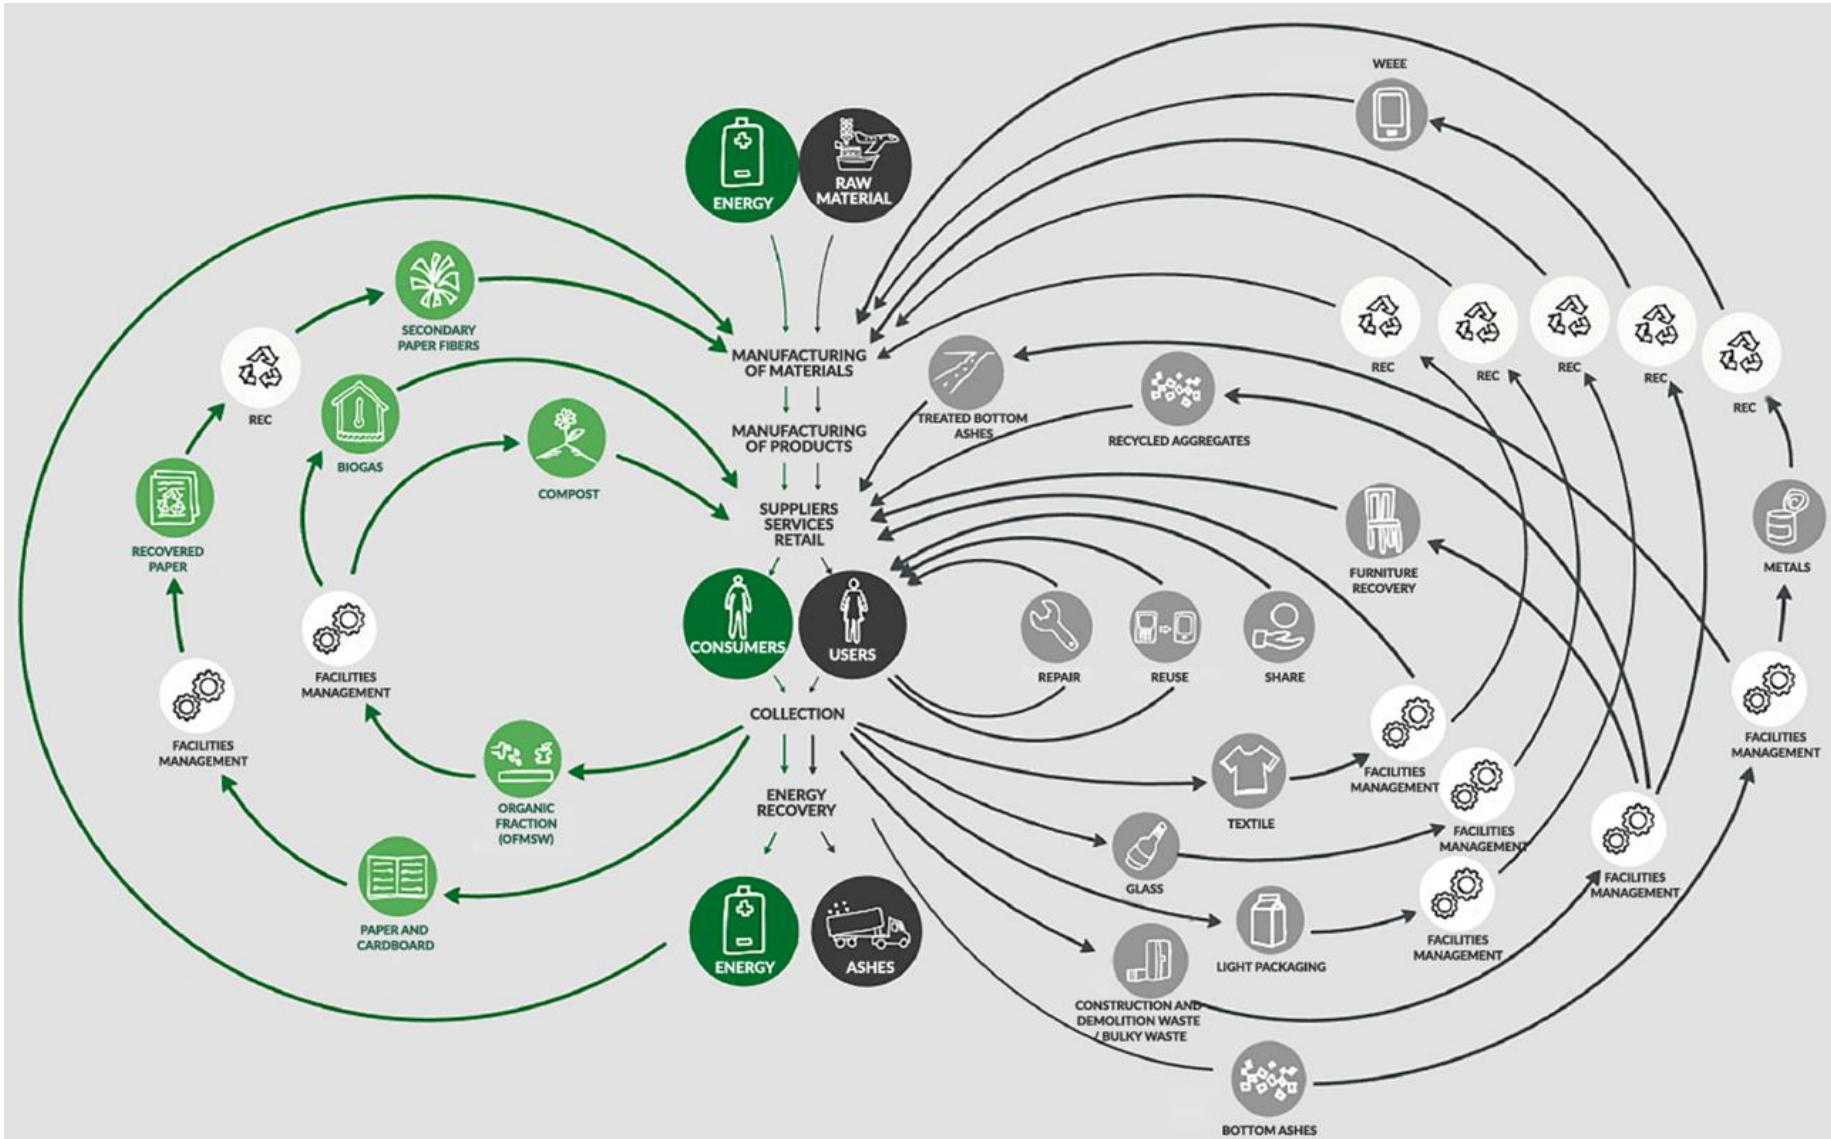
WEEE

ENERGY

RAW MATERIAL

SECONDARY PAPER FIBERS

REC

REC

REC

REC

REC

REC

MANUFACTURING OF MATERIALS

TREATED BOTTOM ASHES

RECYCLED AGGREGATES

BIOGAS

COMPOST

MANUFACTURING OF PRODUCTS

RECOVERED PAPER

SUPPLIERS SERVICES RETAIL

FURNITURE RECOVERY

METALS

FACILITIES MANAGEMENT

CONSUMERS

USERS

REPAIR

REUSE

SHARE

FACILITIES MANAGEMENT

FACILITIES MANAGEMENT

COLLECTION

FACILITIES MANAGEMENT

ORGANIC FRACTION (OFMSW)

ENERGY RECOVERY

TEXTILE

FACILITIES MANAGEMENT

FACILITIES MANAGEMENT

GLASS

FACILITIES MANAGEMENT

PAPER AND CARDBOARD

ENERGY

ASHES

LIGHT PACKAGING

FACILITIES MANAGEMENT

CONSTRUCTION AND DEMOLITION WASTE / BULKY WASTE

BOTTOM ASHES